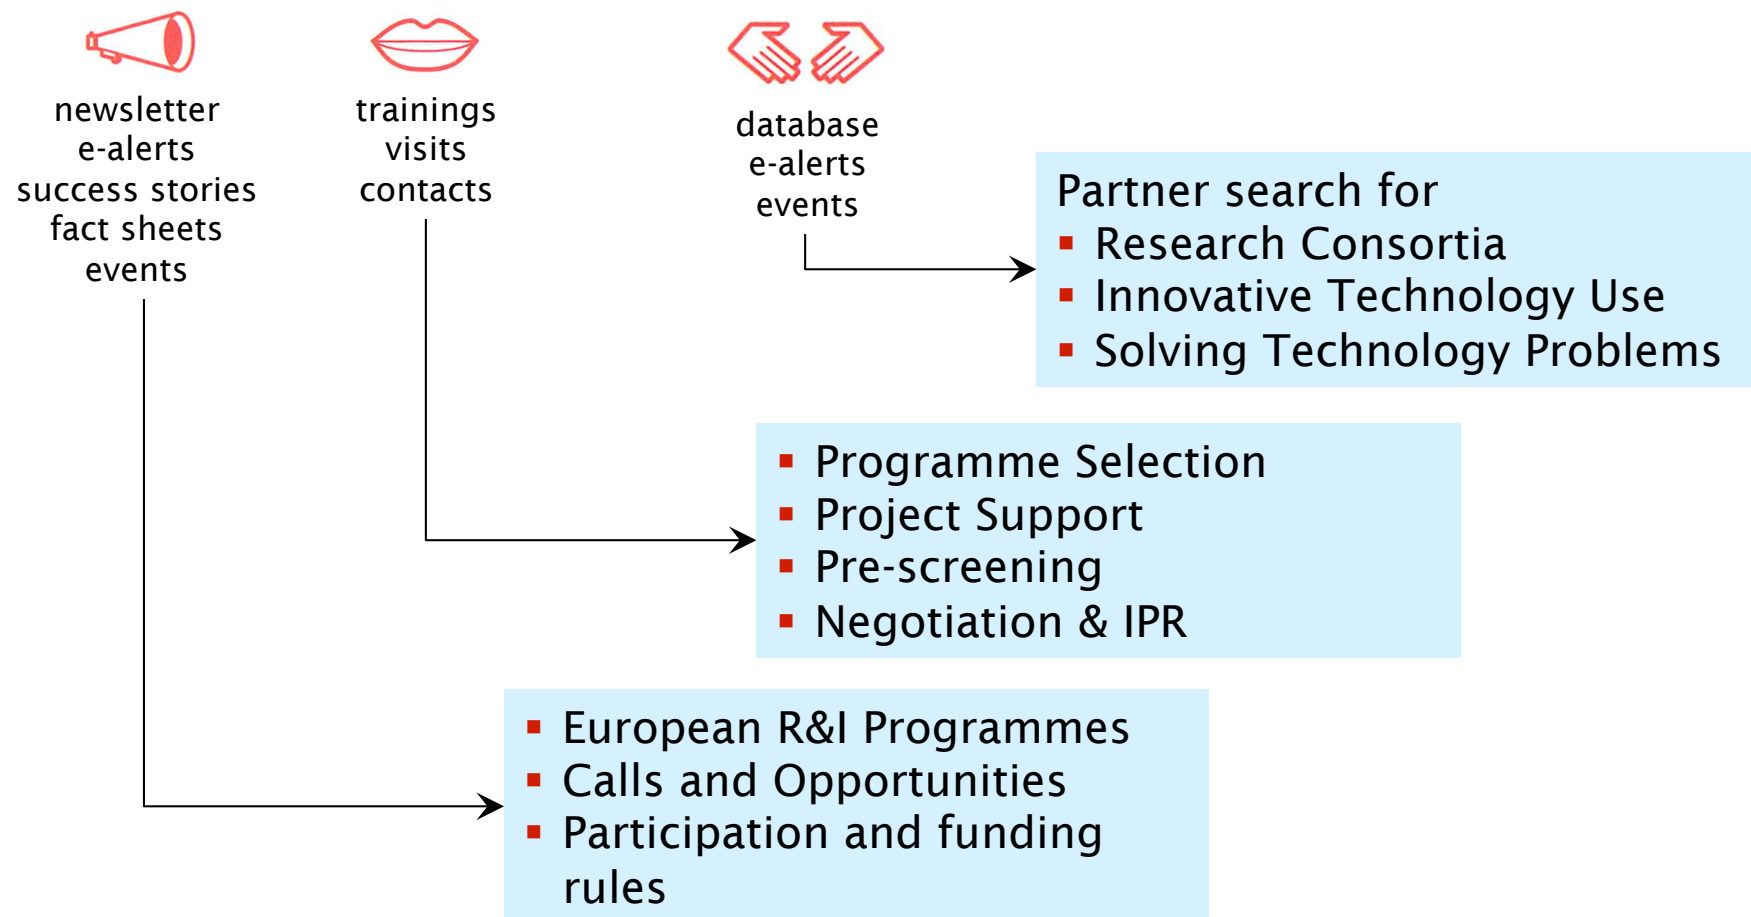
newsletter
e-alerts
success stories
fact sheets
events

trainings
visits
contacts

database
e-alerts
events

Partner search for
▪ Research Consortia
▪ Innovative Technology Use
▪ Solving Technology Problems

▪ Programme Selection
▪ Project Support
▪ Pre-screening
▪ Negotiation & IPR

▪ European R&I Programmes
▪ Calls and Opportunities
▪ Participation and funding rules